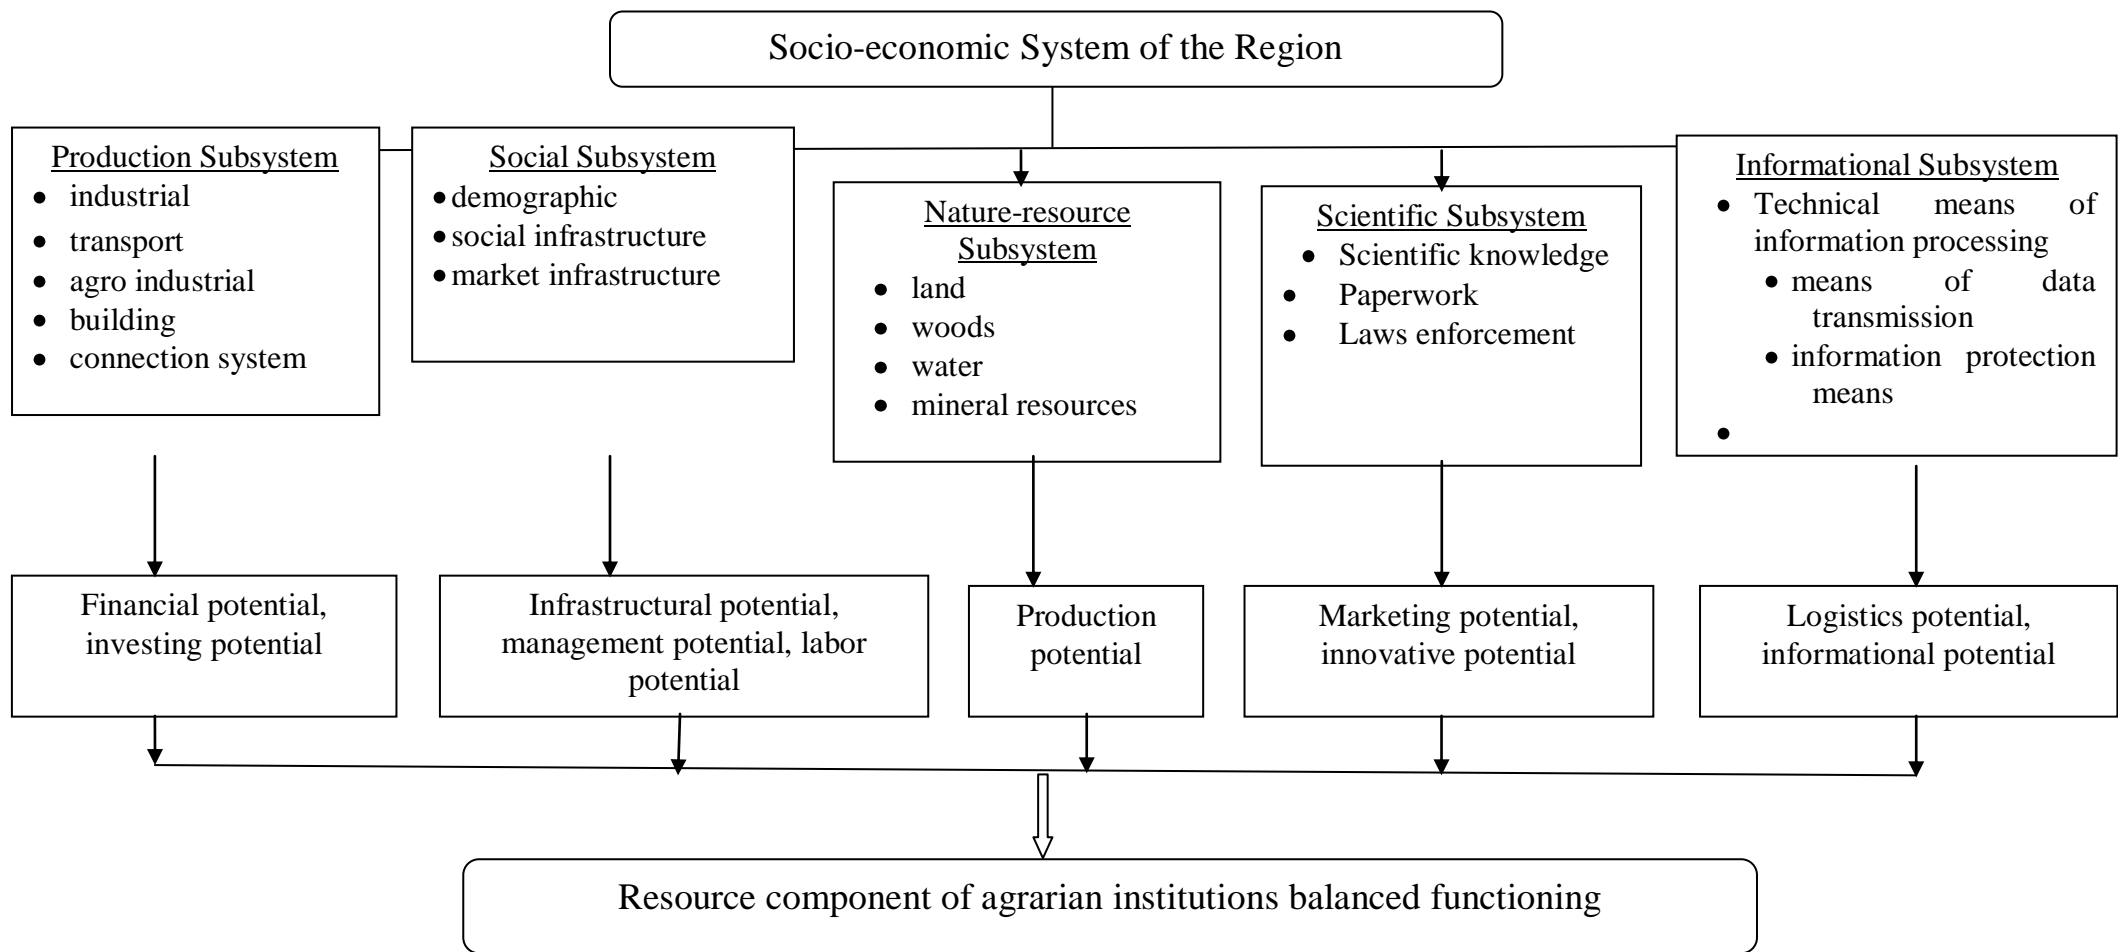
Socio-economic System of the Region

Production Subsystem
- industrial
- transport
- agro industrial
- building
- connection system

Social Subsystem
- demographic
- social infrastructure
- market infrastructure

Nature-resource Subsystem
- land
- woods
- water
- mineral resources

Scientific Subsystem
- Scientific knowledge
- Paperwork
- Laws enforcement

Informational Subsystem
- Technical means of information processing
- means of data transmission
- information protection means
-

Financial potential, investing potential

Infrastructural potential, management potential, labor potential

Production potential

Marketing potential, innovative potential

Logistics potential, informational potential

Resource component of agrarian institutions balanced functioning